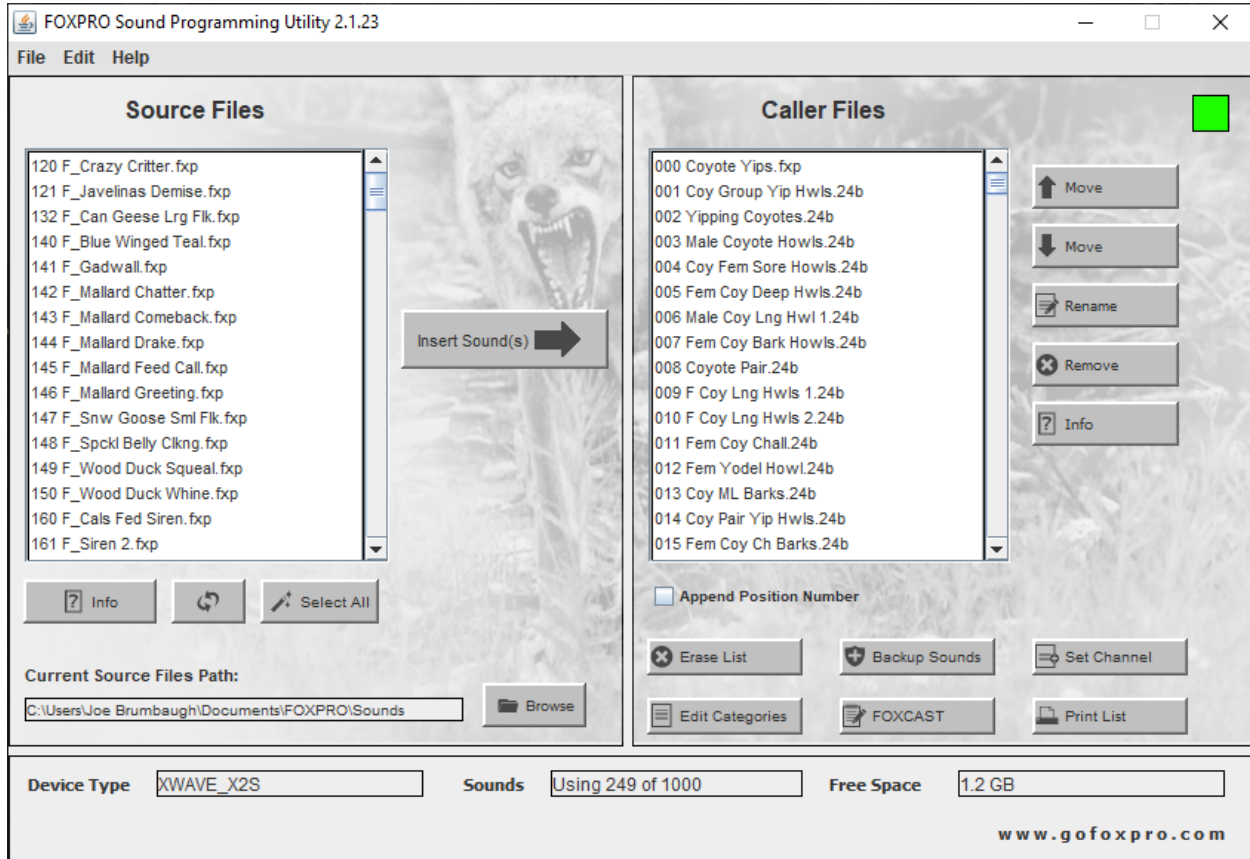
FOXPRO Sound Programming Utility 2.1.23

File Edit Help

Source Files

120 F_Crazy Critter.fxp
121 F_Javelinas Demise.fxp
132 F_Can Geese Lrg Flk.fxp
140 F_Blue Winged Teal.fxp
141 F_Gadwall.fxp
142 F_Mallard Chatter.fxp
143 F_Mallard Comeback.fxp
144 F_Mallard Drake.fxp
145 F_Mallard Feed Call.fxp
146 F_Mallard Greeting.fxp
147 F_Snw Goose Sml Flk.fxp
148 F_Spckl Belly Clkng.fxp
149 F_Wood Duck Squeal.fxp
150 F_Wood Duck Whine.fxp
160 F_Cals Fed Siren.fxp
161 F_Siren 2.fxp

Info

Select All

Insert Sound(s)

Current Source Files Path:

C:\Users\Joe Brumbaugh\Documents\FOXPRO\Sounds

Browse

Caller Files

000 Coyote Yips.fxp
001 Coy Group Yip Hwls.24b
002 Yipping Coyotes.24b
003 Male Coyote Howls.24b
004 Coy Fem Sore Howls.24b
005 Fem Coy Deep Hwls.24b
006 Male Coy Lng Hwl 1.24b
007 Fem Coy Bark Howls.24b
008 Coyote Pair.24b
009 F Coy Lng Hwls 1.24b
010 F Coy Lng Hwls 2.24b
011 Fem Coy Chall.24b
012 Fem Yodel Howl.24b
013 Coy ML Barks.24b
014 Coy Pair Yip Hwls.24b
015 Fem Coy Ch Barks.24b

Move

Move

Rename

Remove

Info

Append Position Number

Erase List

Backup Sounds

Set Channel

Edit Categories

FOXCAST

Print List

Device Type XWAVE_X2S

Sounds Using 249 of 1000

Free Space 1.2 GB

www.gofoxpro.com